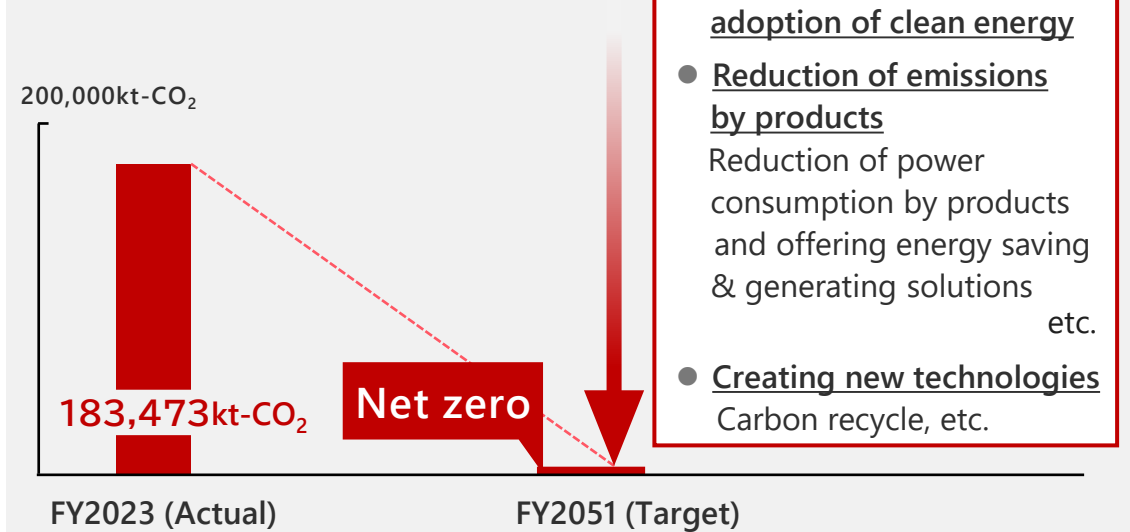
200,000kt-$CO_2$

183,473kt-$CO_2$

Net zero

FY2023 (Actual)

FY2051 (Target)

adoption of clean energy

Reduction of emissions by products

Reduction of power consumption by products and offering energy saving & generating solutions etc.

Creating new technologies

Carbon recycle, etc.